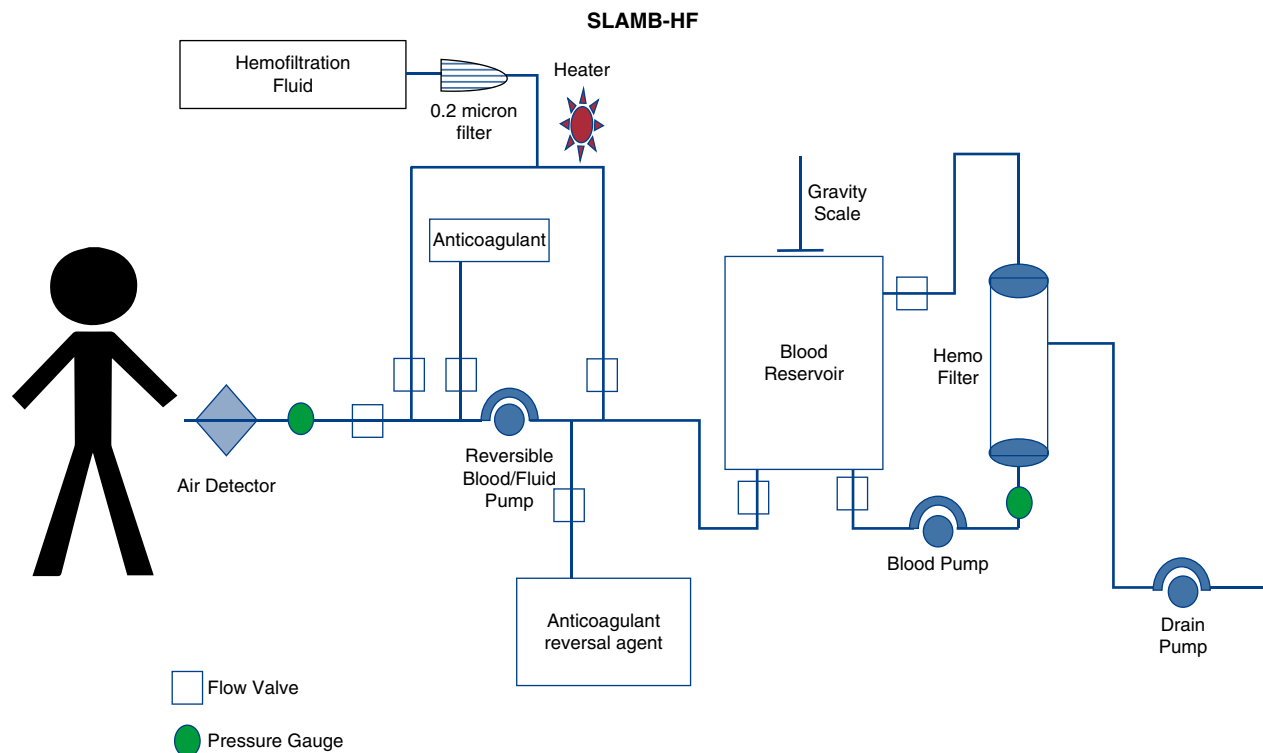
SLAMB-HF

Hemofiltration Fluid

0.2 micron filter

Heater

Anticoagulant

Gravity Scale

Blood Reservoir

Hemo Filter

Air Detector

Reversible Blood/Fluid Pump

Blood Pump

Drain Pump

Anticoagulant reversal agent

Flow Valve

Pressure Gauge